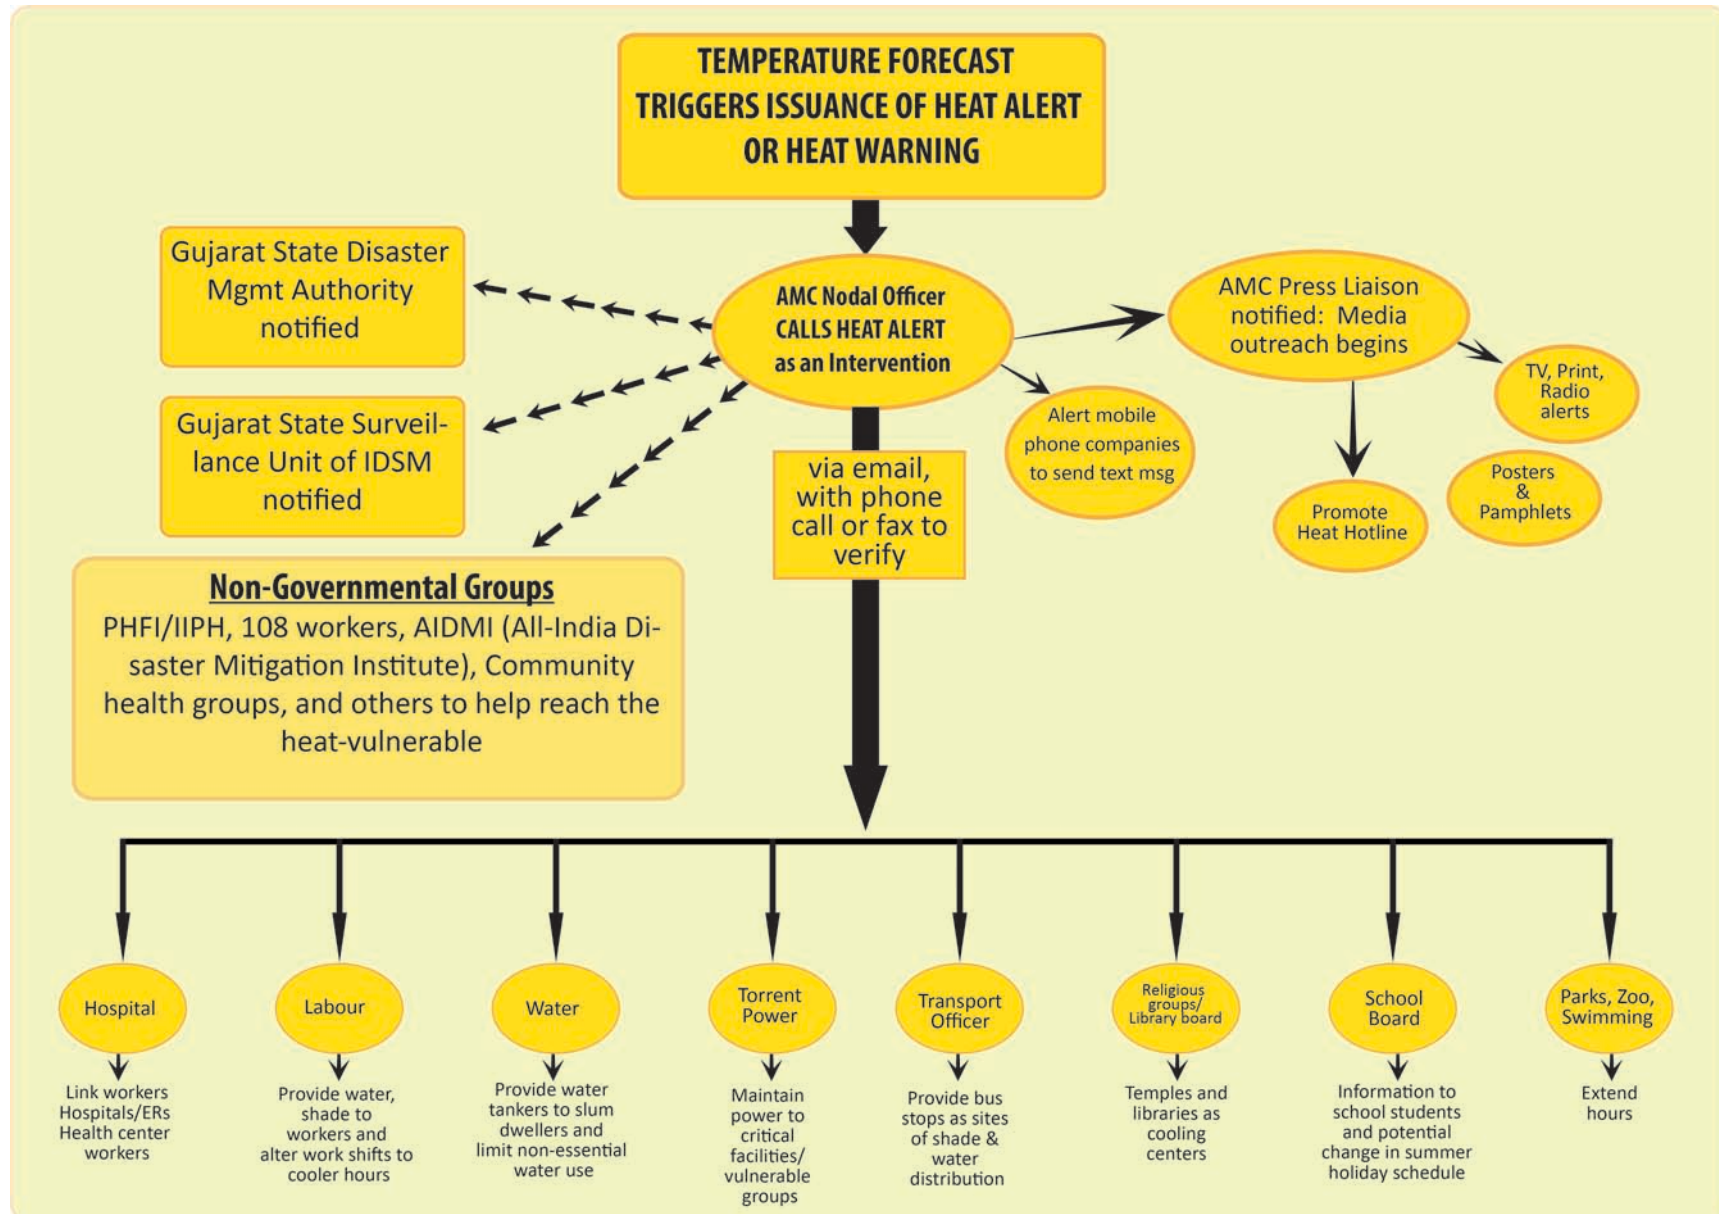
TEMPERATURE FORECAST TRIGGERS ISSUANCE OF HEAT ALERT OR HEAT WARNING

Gujarat State Disaster Mgmt Authority notified

AMC Nodal Officer CALLS HEAT ALERT as an Intervention

AMC Press Liaison notified: Media outreach begins

TV, Print, Radio alerts

Gujarat State Surveillance Unit of IDSM notified

Alert mobile phone companies to send text msg

via email, with phone call or fax to verify

Promote Heat Hotline

Posters & Pamphlets

Non-Governmental Groups
PHFI/IIPH, 108 workers, AIDMI (All-India Disaster Mitigation Institute), Community health groups, and others to help reach the heat-vulnerable

Hospital
Link workers Hospitals/ERs Health center workers

Labour
Provide water, shade to workers and alter work shifts to cooler hours

Water
Provide water tankers to slum dwellers and limit non-essential water use

Torrent Power
Maintain power to critical facilities/ vulnerable groups

Transport Officer
Provide bus stops as sites of shade & water distribution

Religious groups/ Library board
Temples and libraries as cooling centers

School Board
Information to school students and potential change in summer holiday schedule

Parks, Zoo, Swimming
Extend hours